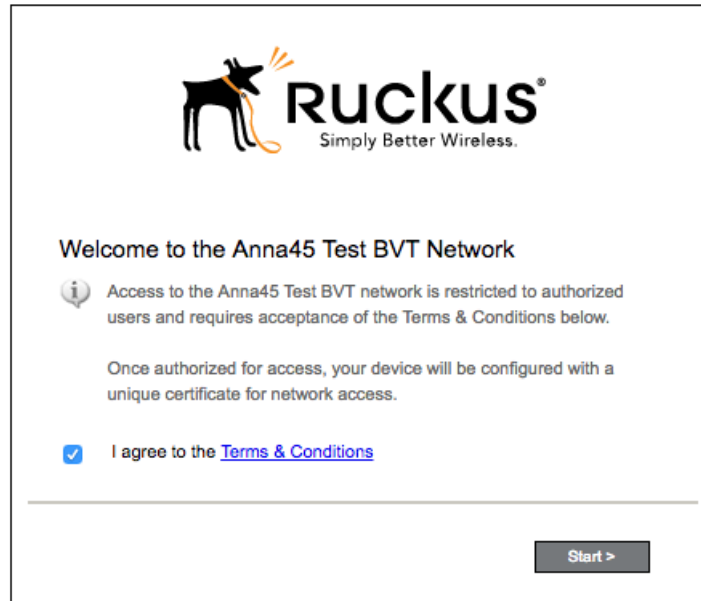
Ruckus®
Simply Better Wireless.

Welcome to the Anna45 Test BVT Network

Access to the Anna45 Test BVT network is restricted to authorized users and requires acceptance of the Terms & Conditions below.

Once authorized for access, your device will be configured with a unique certificate for network access.

I agree to the Terms & Conditions

Start >